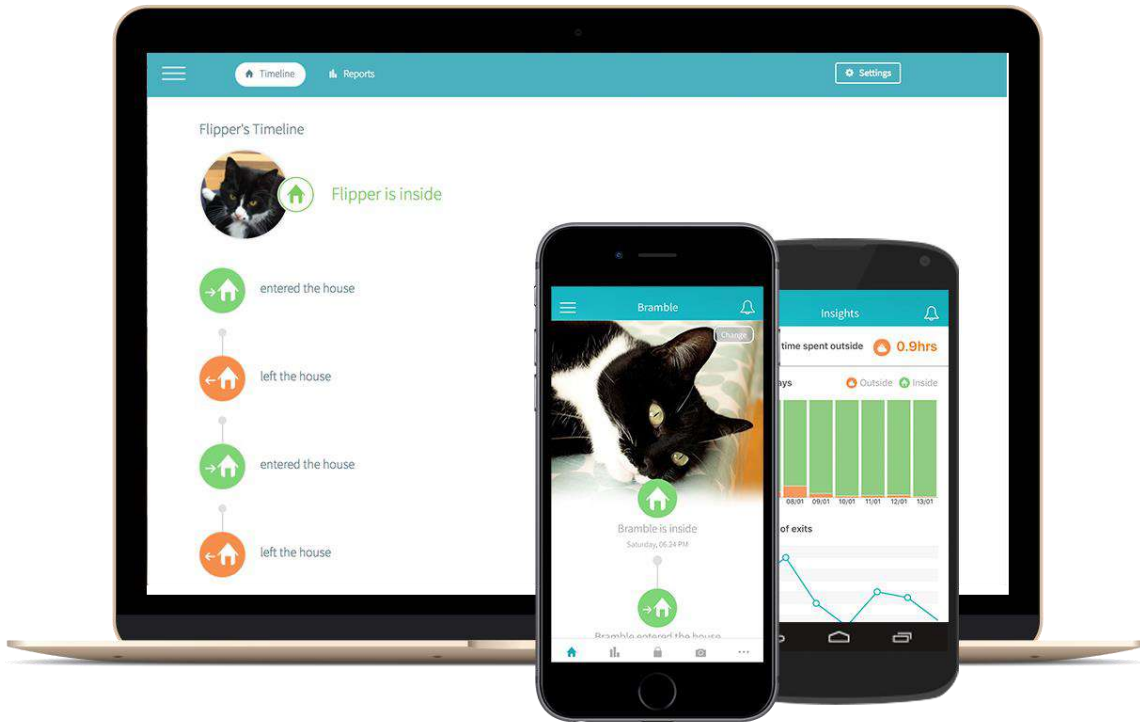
Timeline Reports Settings

Flipper's Timeline

Flipper is inside

entered the house

left the house

entered the house

left the house

Bramble

Change

Bramble is inside

Saturday, 06:34 PM

Bramble entered the house

Insights

time spent outside 0.9hrs

ays Outside Inside

08/01 09/01 10/01 11/01 12/01 13/01

of exits